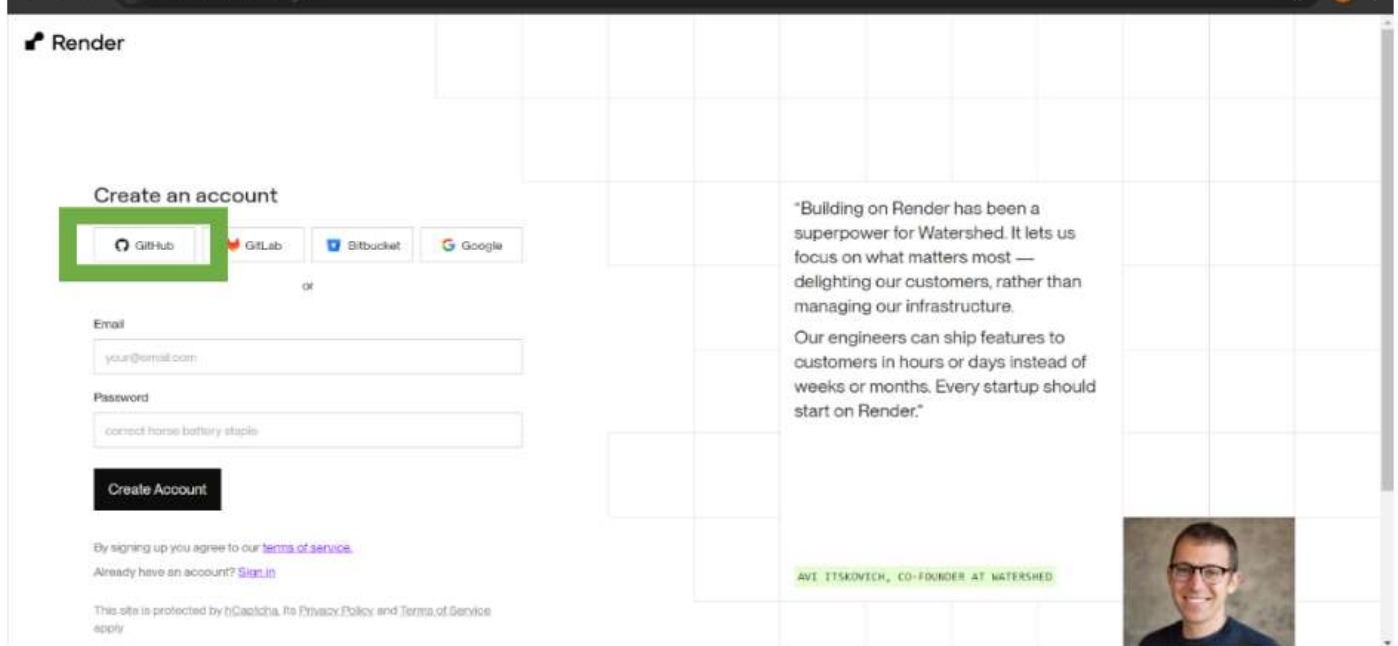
Render

Create an account

GitHub GitLab Bitbucket Google

or

Email

your@email.com

Password

correct horse battery staple

Create Account

By signing up you agree to our terms of service.

Already have an account? Sign in

This site is protected by hCaptcha. Its Privacy Policy and Terms of Service apply.

"Building on Render has been a superpower for Watershed. It lets us focus on what matters most — delighting our customers, rather than managing our infrastructure.

Our engineers can ship features to customers in hours or days instead of weeks or months. Every startup should start on Render."

AVI ITSKOVICH, CO-FOUNDER AT WATERSHED